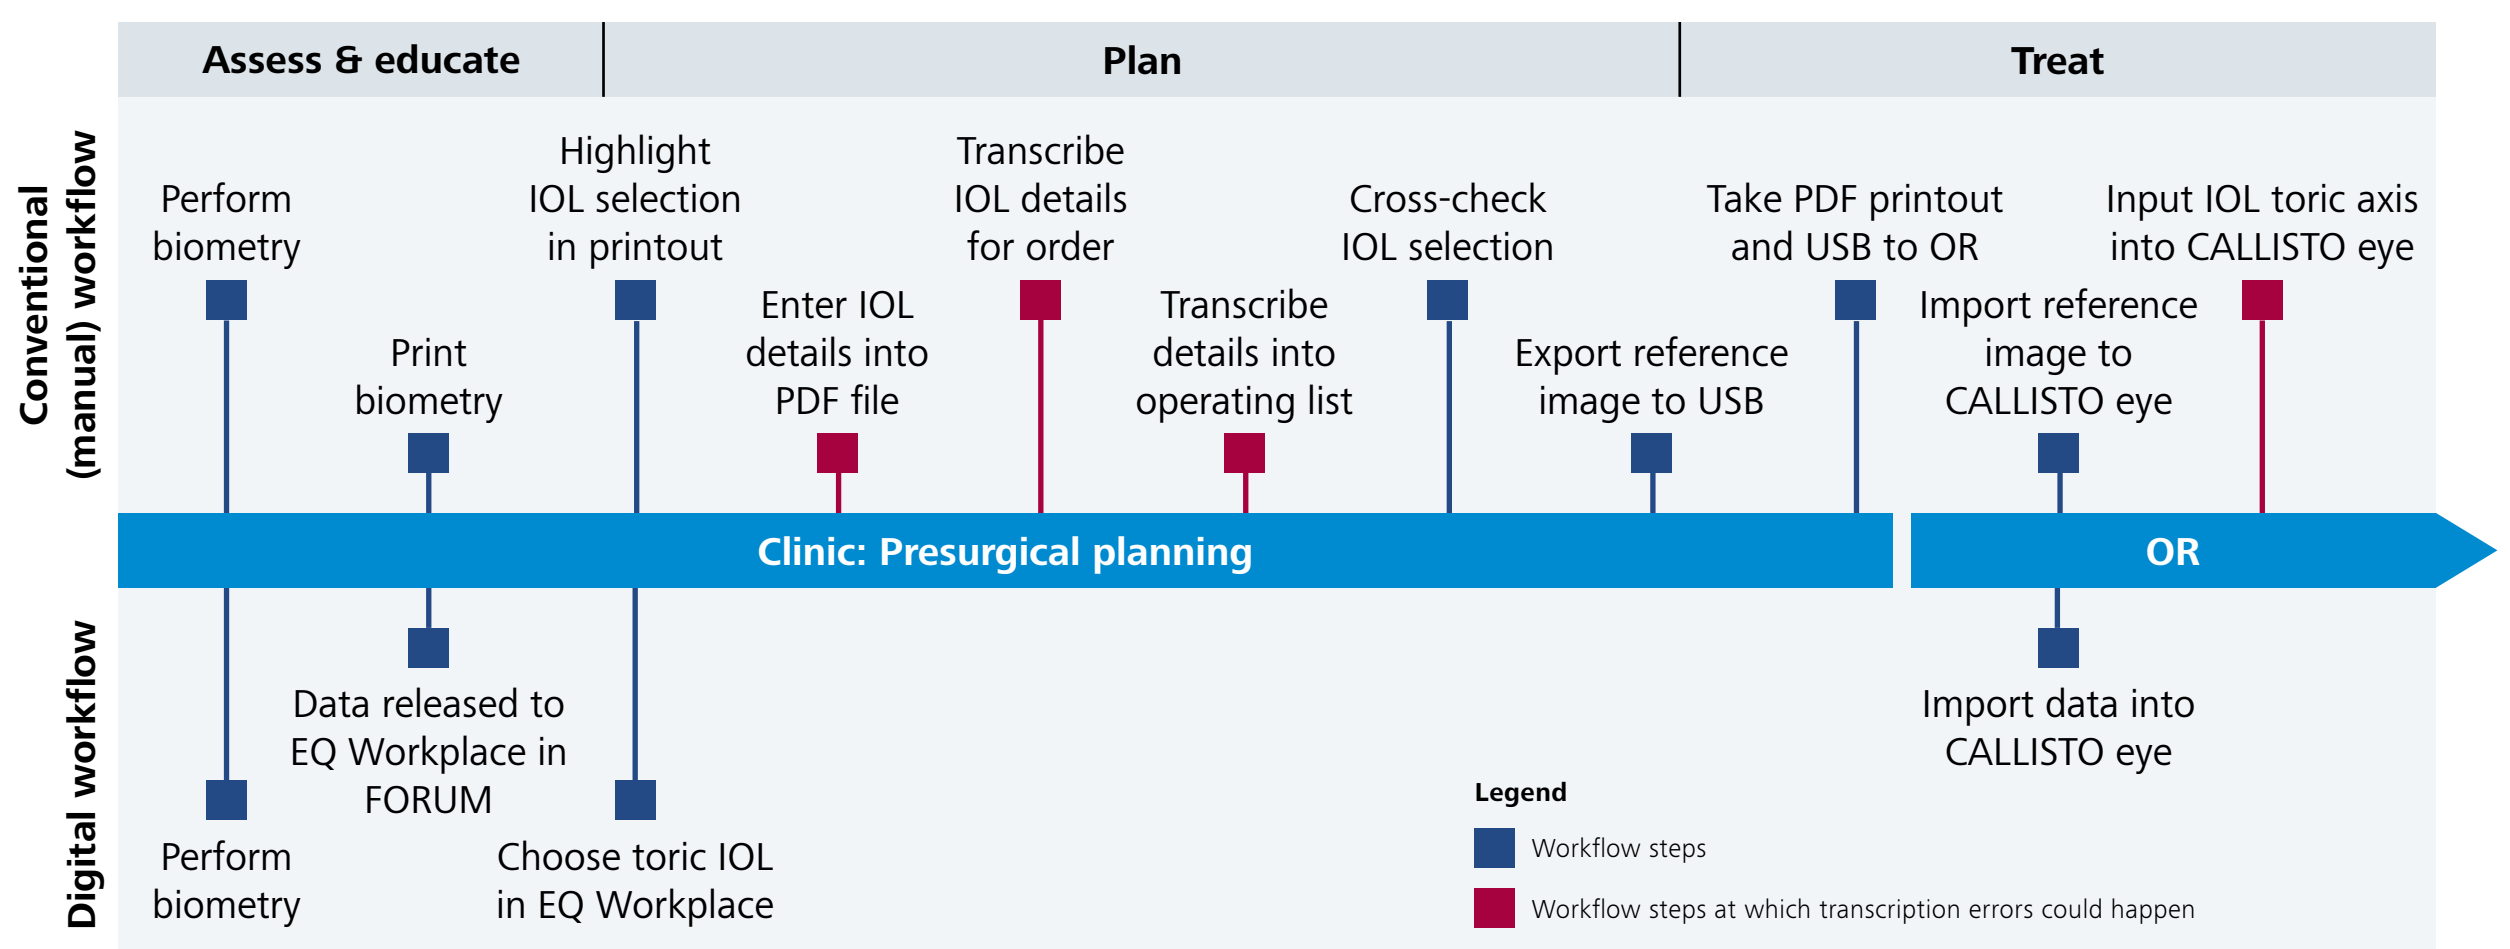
Assess & educate | Plan | Treat

Conventional (manual) workflow

Perform biometry

Print biometry

Highlight IOL selection in printout

Enter IOL details into PDF file

Transcribe IOL details for order

Transcribe details into operating list

Cross-check IOL selection

Export reference image to USB

Take PDF printout and USB to OR

Import reference image to CALLISTO eye

Input IOL toric axis into CALLISTO eye

Clinic: Presurgical planning

OR

Digital workflow

Perform biometry

Data released to EQ Workplace in FORUM

Choose toric IOL in EQ Workplace

Import data into CALLISTO eye

Legend

Workflow steps

Workflow steps at which transcription errors could happen